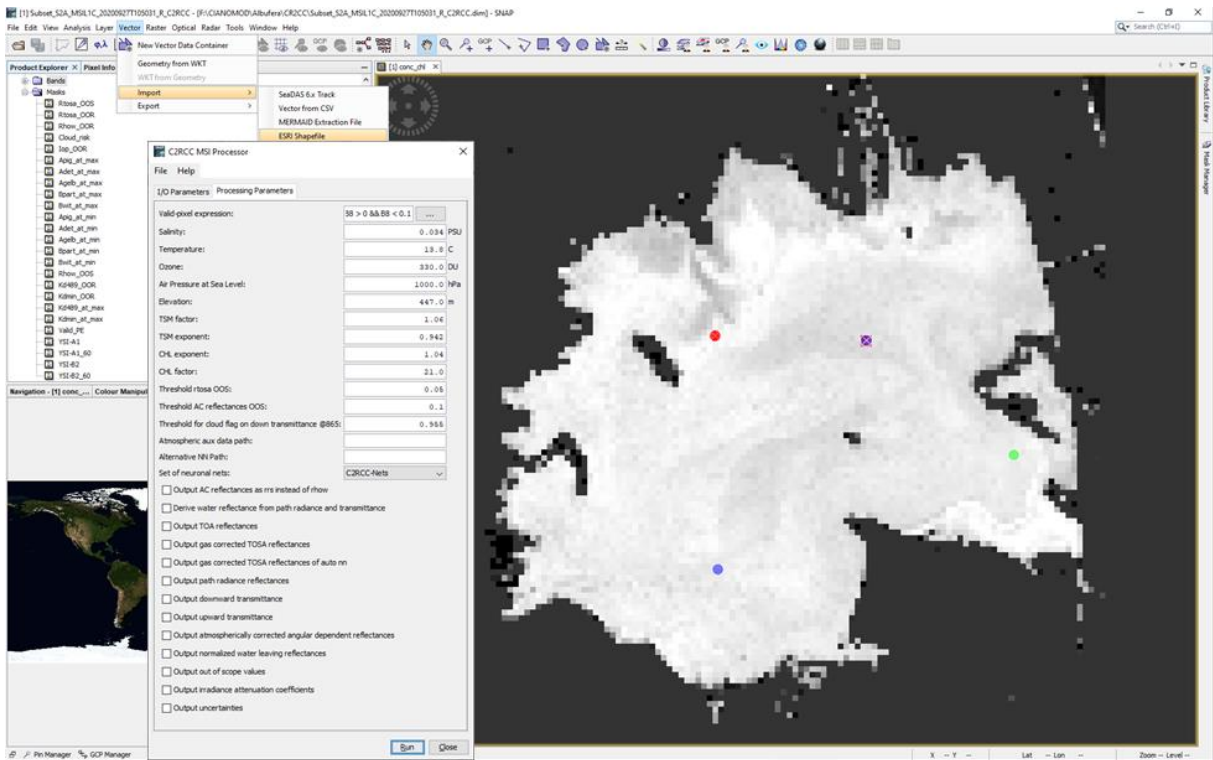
[1] Subset_S2A_MSIL1C_20200927T105031_R_C2RCC - [F:\CIANOMOD\Albufera\C2RCC\Subset_S2A_MSIL1C_20200927T105031_R_C2RCC.dim] - SNAP

File Edit View Analysis Layer Vector Raster Optical Radar Tools Window Help

Search (Ctrl+I)

New Vector Data Container
Geometry from WKT
WKT from Geometry
Import
Export

SeaDAS 6.x Track
Vector from CSV
MERMAID Extraction File
ESRI Shapefile

Product Explorer × Pixel Info

[1] conc_chl ×

Bands
Masks
Rtosa_OOS
Rtosa_OOR
Rhow_OOR
Cloud_risk
Iop_OOR
Apig_at_max
Adet_at_max
Agelb_at_max
Bpart_at_max
Bwit_at_max
Apig_at_min
Adet_at_min
Agelb_at_min
Bpart_at_min
Bwit_at_min
Rhow_OOS
Kd489_OOR
Kdmin_OOR
Kd489_at_max
Kdmin_at_max
Valid_PE
YSI-A1
YSI-A1_60
YSI-B2
YSI-B2_60

Navigation - [1] conc_... Colour Manipul

C2RCC MSI Processor

File Help

I/O Parameters Processing Parameters

| | | |
|---|---|---|
| Valid-pixel expression: | B8 > 0 && B8 < 0.1 | ... |
| Salinity: | 0.034 | PSU |
| Temperature: | 13.8 | C |
| Ozone: | 330.0 | DU |
| Air Pressure at Sea Level: | 1000.0 | hPa |
| Elevation: | 447.0 | m |
| TSM factor: | 1.06 | |
| TSM exponent: | 0.942 | |
| CHL exponent: | 1.04 | |
| CHL factor: | 21.0 | |
| Threshold rtosa OOS: | 0.05 | |
| Threshold AC reflectances OOS: | 0.1 | |
| Threshold for cloud flag on down transmittance @865: | 0.955 | |
| Atmospheric aux data path: | | |
| Alternative NN Path: | | |
| Set of neuronal nets: | C2RCC-Nets | |

Output AC reflectances as rrs instead of rhow
Derive water reflectance from path radiance and transmittance
Output TOA reflectances
Output gas corrected TOSA reflectances
Output gas corrected TOSA reflectances of auto nn
Output path radiance reflectances
Output downward transmittance
Output upward transmittance
Output atmospherically corrected angular dependent reflectances
Output normalized water leaving reflectances
Output out of scope values
Output irradiance attenuation coefficients
Output uncertainties

Run Close

Product Library
Mask Manager

Pin Manager GCP Manager

X -- Y -- Lat -- Lon -- Zoom -- Level --